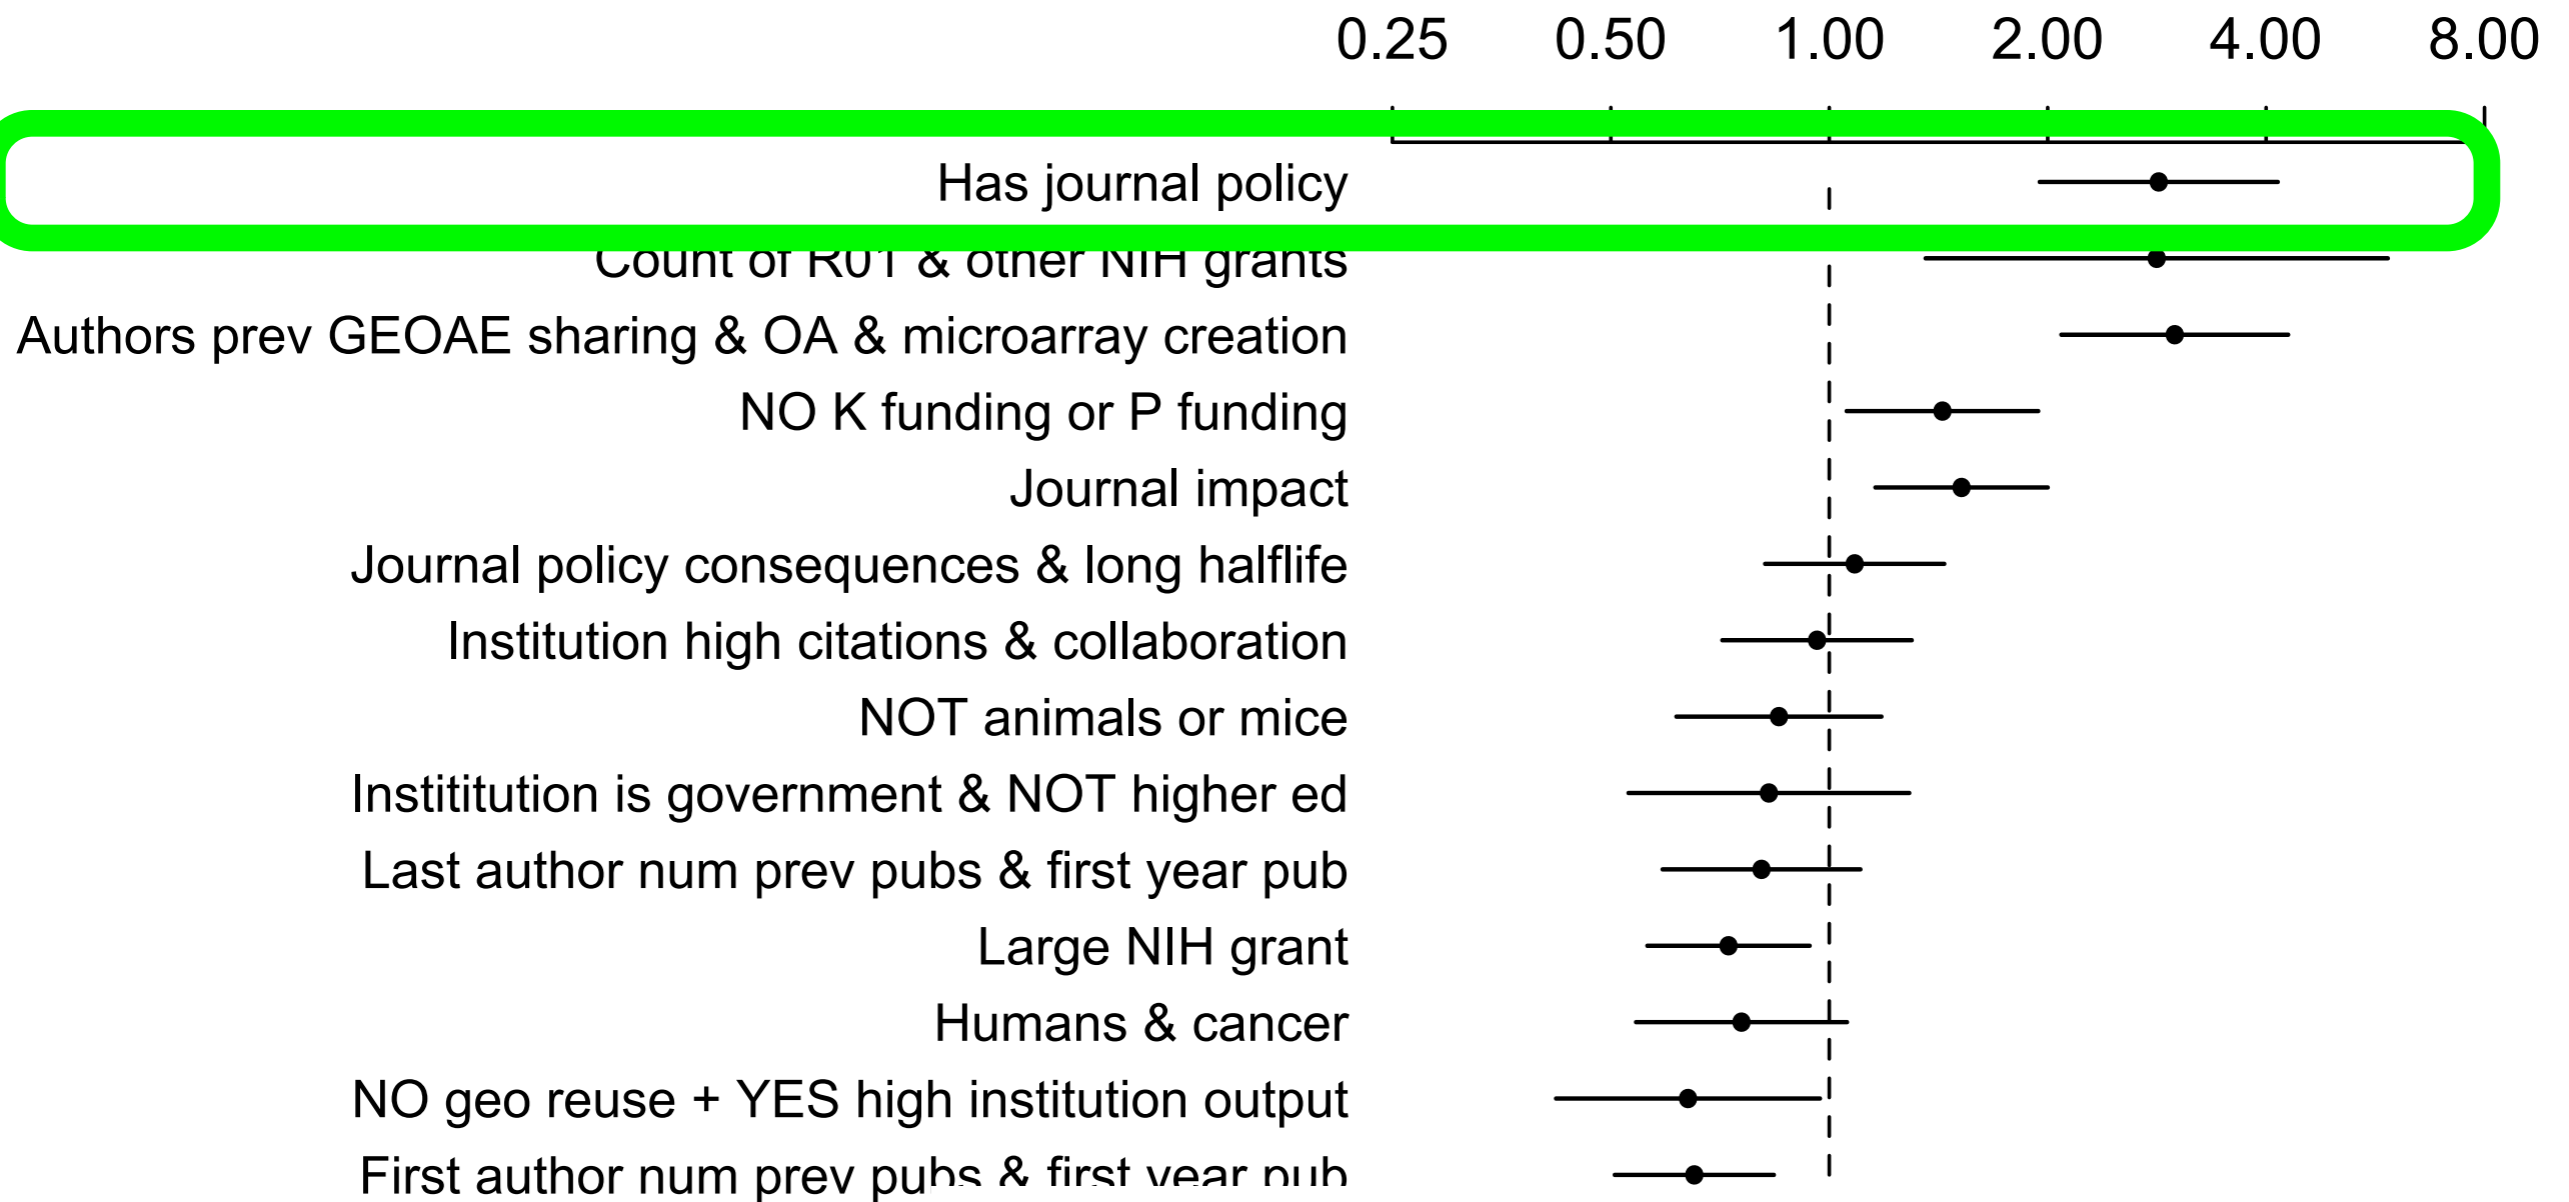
0.25 0.50 1.00 2.00 4.00 8.00

Has journal policy

Count of R01 & other NIH grants

Authors prev GEOAE sharing & OA & microarray creation

NO K funding or P funding

Journal impact

Journal policy consequences & long halflife

Institution high citations & collaboration

NOT animals or mice

Instititution is government & NOT higher ed

Last author num prev pubs & first year pub

Large NIH grant

Humans & cancer

NO geo reuse + YES high institution output

First author num prev pubs & first year pub